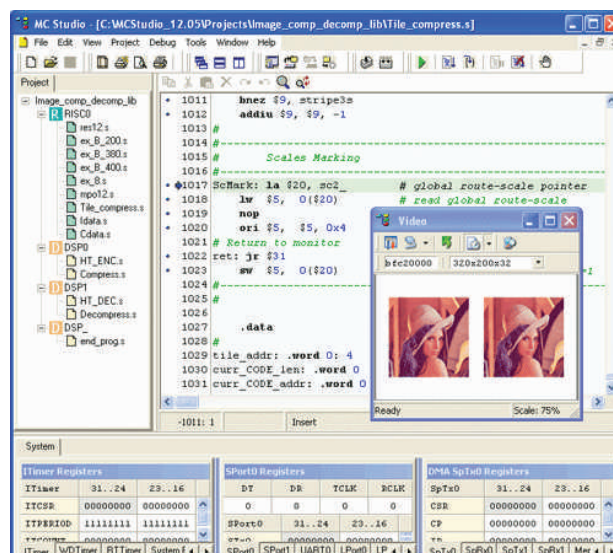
MC Studio - [C:\MCStudio_12.05\Projects\Image_comp_decomp_lib\Tile_compress.s]

File Edit View Project Debug Tools Window Help

Project

Image_comp_decomp_lib
RISC0
ses12.s
ex_B_200.s
ex_B_380.s
ex_B_400.s
ex_8.s
mpo12.s
Tile_compress.s
Idata.s
Cdata.s
DSP0
HT_ENC.s
Compress.s
DSP1
HT_DEC.s
Decompress.s
DSP_
end_prog.s

1011 bnez $9, stripe3s
1012 addiu $9, $9, -1
1013 #
1014 #
1015 # Scales Marking
1016 #
1017 ScMark: la $20, sc2_ # global route-scale pointer
1018 lw $5, 0($20) # read global route-scale
1019 nop
1020 ori $5, $5, 0x4
1021 # Return to monitor
1022 ret: jr $31
1023 sw $5, 0($20)
1024 #
1025 #
1026
1027 .data
1028 #
1029 tile_addr: .word 0: 4
1030 curr_CODE_len: .word 0
1031 curr_CODE_addr: .word 0

-1011: 1 Insert

Video
bfc20000 320x200x32
Ready Scale: 75%

System

ITimer Registers
| ITimer | 31..24 | 23..16 |
|---|---|---|
| ITCSR | 00000000 | 00000000 |
| ITPERIOD | 11111111 | 11111111 |
| ITCOUNT | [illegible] | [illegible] |

ITimer WDTimer RTTimer System

SPort0 Registers
| DT | DR | TCLK | RCLK |
|---|---|---|---|
| 0 | 0 | 0 | 0 |
| SPort0 | 31..24 | 23..16 | |
| ST0 | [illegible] | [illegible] | |

SPort0 SPort1 UART0 LPort0 LP

DMA SpTx0 Registers
| SpTx0 | 31..24 | 23..16 |
|---|---|---|
| CSR | 00000000 | 00000000 |
| CP | 00000000 | 00000000 |
| IR | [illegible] | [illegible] |

SpTx0 SpRx0 SpTx1 SpRx1 Mem